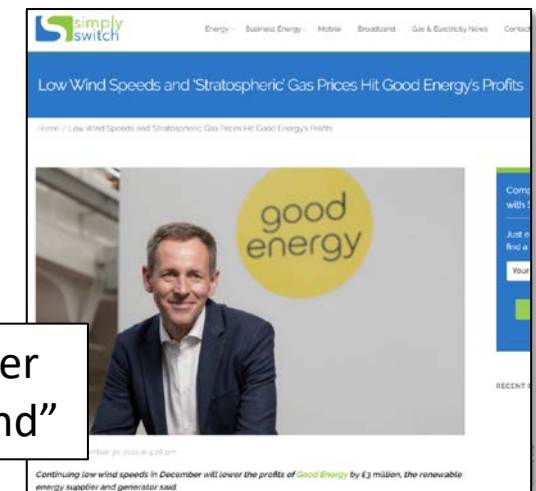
simply switch

Energy · Business Energy · Mobile · Broadband · Gas & Electricity News · Contact

Low Wind Speeds and 'Stratospheric' Gas Prices Hit Good Energy's Profits

Home / Low Wind Speeds and 'Stratospheric' Gas Prices Hit Good Energy's Profits

good energy

Comp with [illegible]

Just e find a

Your

er
nd"

RECENT

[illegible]ber 20, 2021 at 5:28 pm

Continuing low wind speeds in December will lower the profits of Good Energy by £3 million, the renewable energy supplier and generator said.